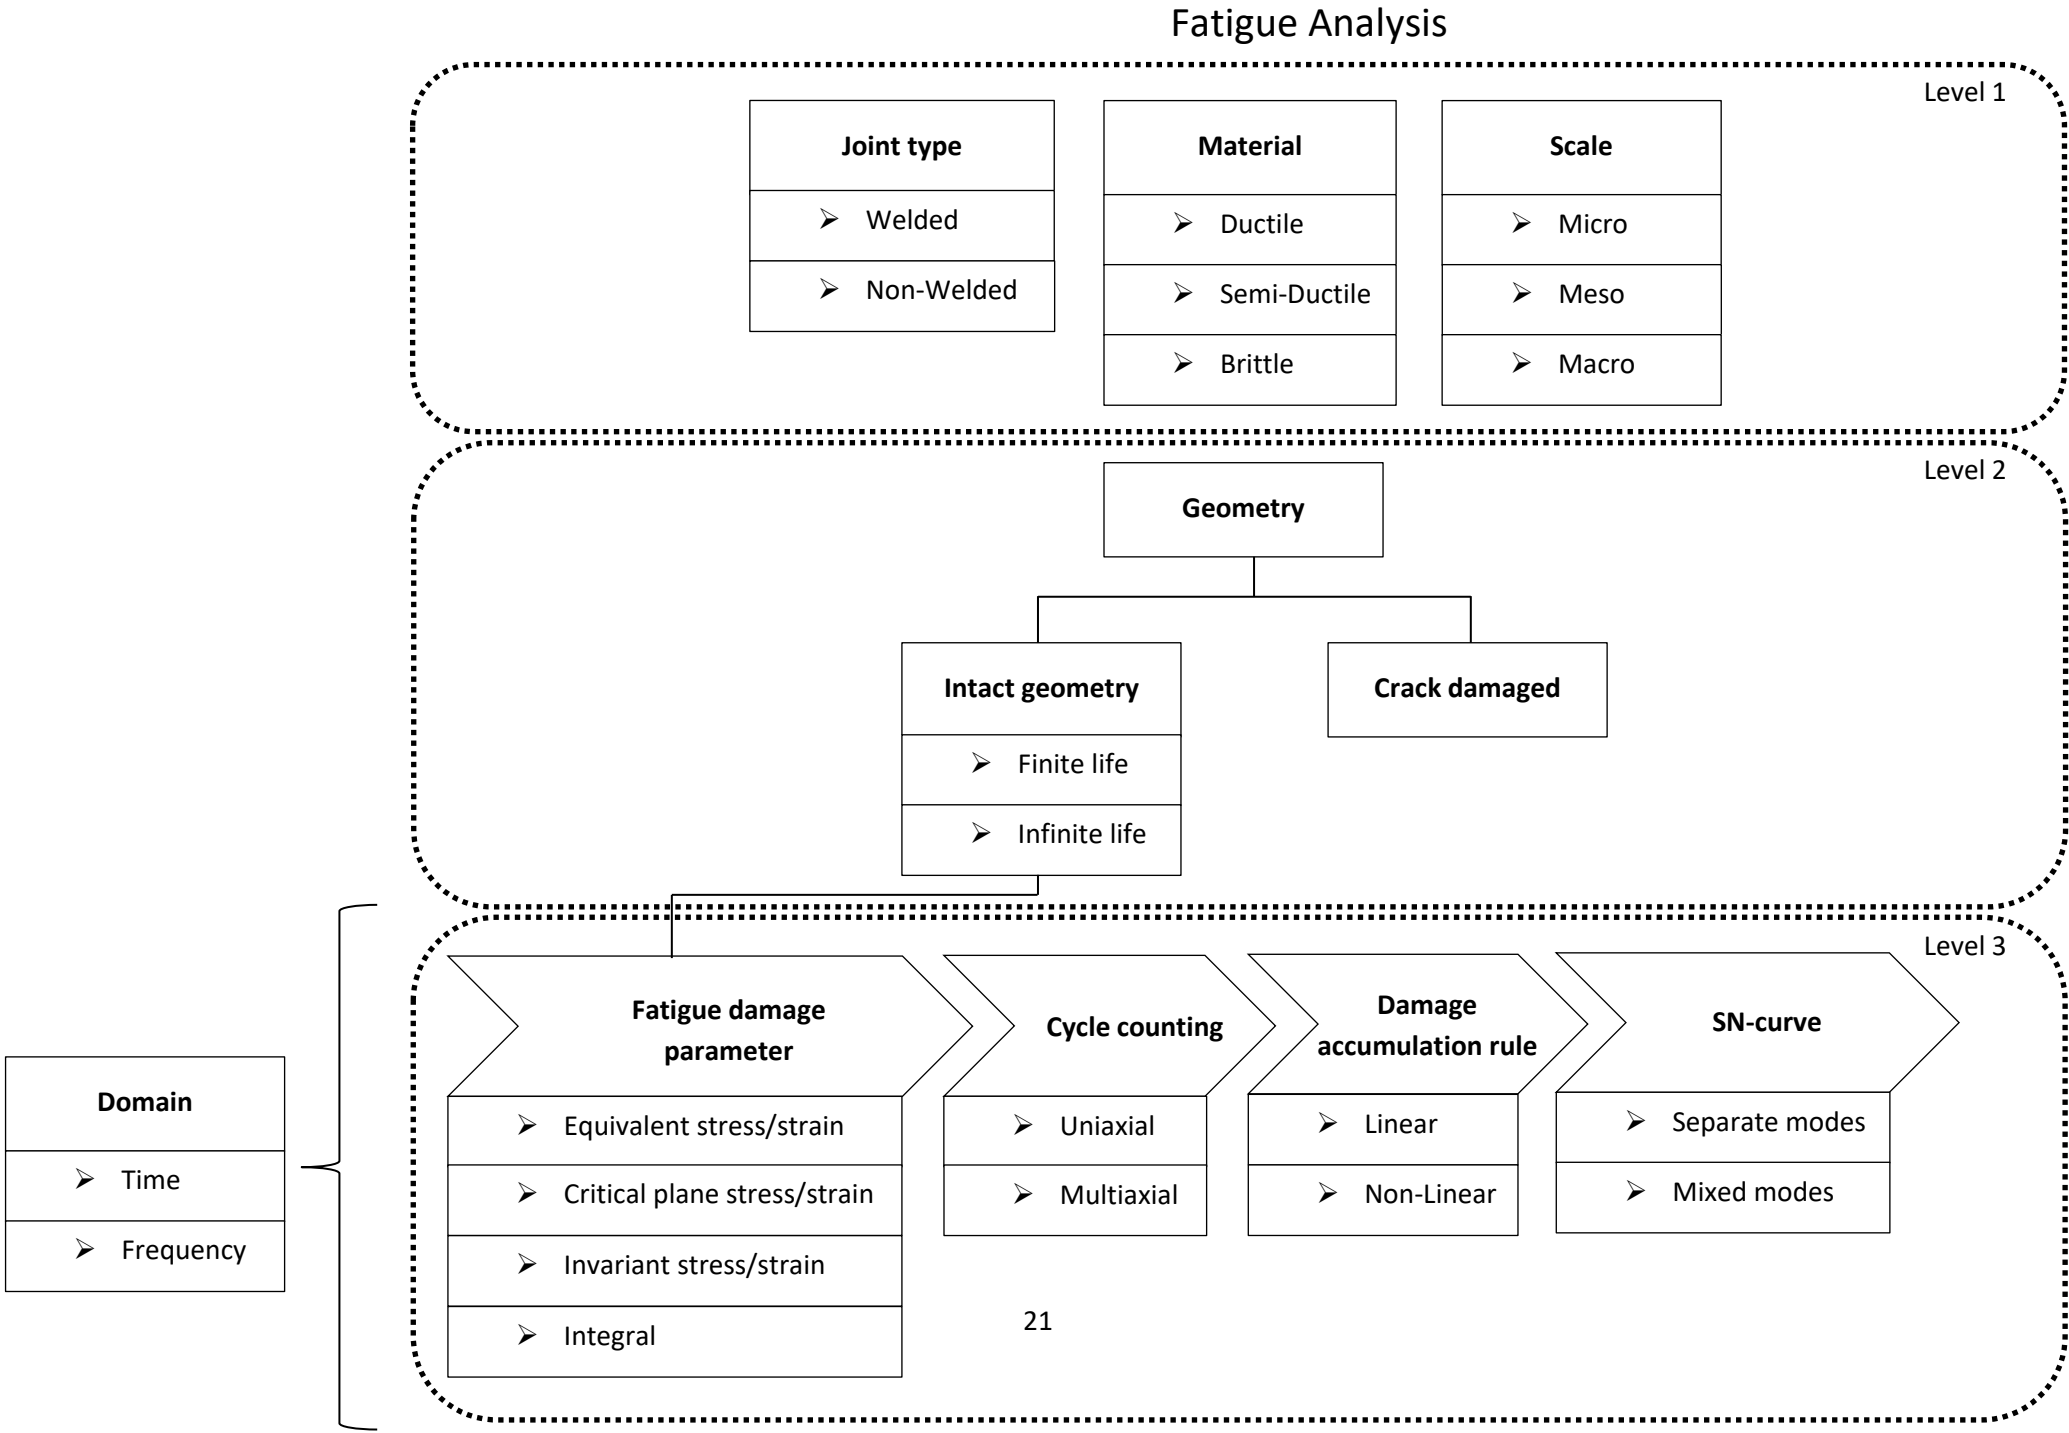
Fatigue Analysis

Level 1

Joint type
➢ Welded
➢ Non-Welded

Material
➢ Ductile
➢ Semi-Ductile
➢ Brittle

Scale
➢ Micro
➢ Meso
➢ Macro

Level 2

Geometry

Intact geometry
➢ Finite life
➢ Infinite life

Crack damaged

Level 3

Domain
➢ Time
➢ Frequency

Fatigue damage parameter
➢ Equivalent stress/strain
➢ Critical plane stress/strain
➢ Invariant stress/strain
➢ Integral

Cycle counting
➢ Uniaxial
➢ Multiaxial

Damage accumulation rule
➢ Linear
➢ Non-Linear

SN-curve
➢ Separate modes
➢ Mixed modes

21